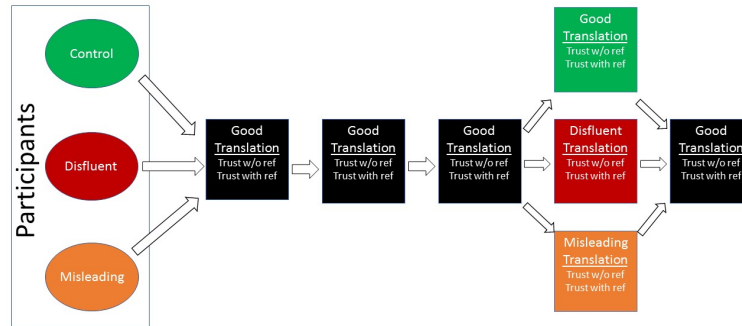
Participants

Control

Disfluent

Misleading

Good Translation
Trust w/o ref
Trust with ref

Good Translation
Trust w/o ref
Trust with ref

Good Translation
Trust w/o ref
Trust with ref

Good Translation
Trust w/o ref
Trust with ref

Disfluent Translation
Trust w/o ref
Trust with ref

Misleading Translation
Trust w/o ref
Trust with ref

Good Translation
Trust w/o ref
Trust with ref